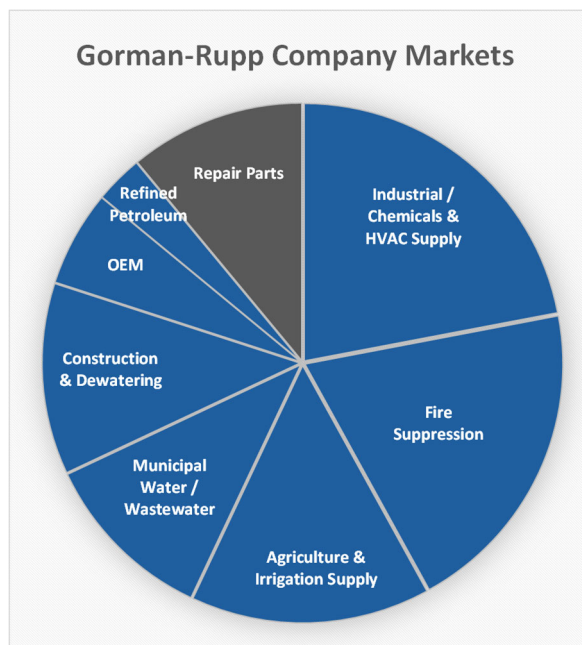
Gorman-Rupp Company Markets

Repair Parts

Industrial / Chemicals & HVAC Supply

Fire Suppression

Agriculture & Irrigation Supply

Municipal Water / Wastewater

Construction & Dewatering

OEM

Refined Petroleum